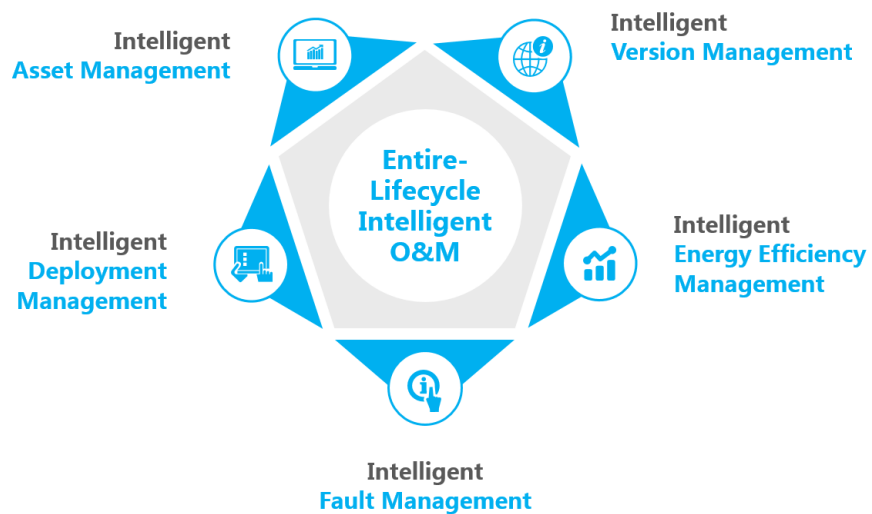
Intelligent
Asset Management

Intelligent
Version Management

Entire-Lifecycle Intelligent O&M

Intelligent
Deployment Management

Intelligent
Energy Efficiency Management

Intelligent
Fault Management